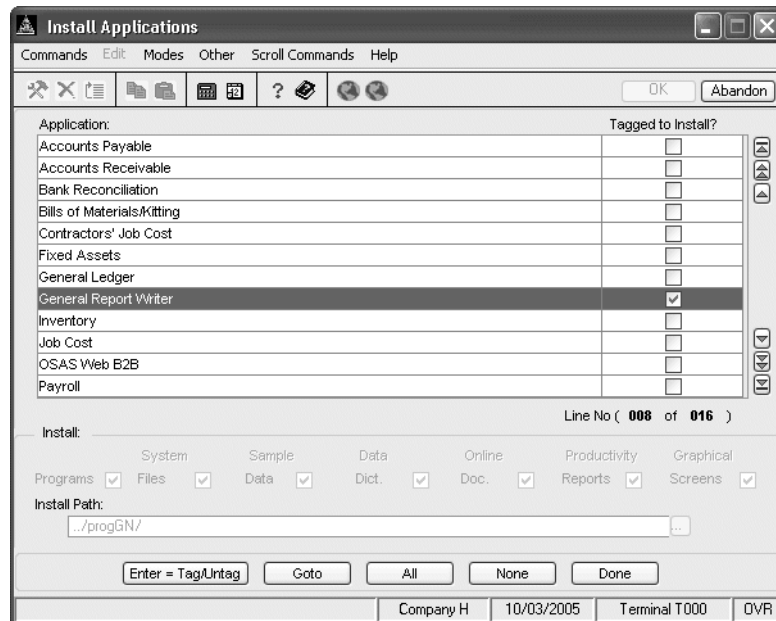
Install Applications

Commands Edit Modes Other Scroll Commands Help

OK Abandon

| Application: | Tagged to Install? |
|---|---|
| Accounts Payable | ☐ |
| Accounts Receivable | ☐ |
| Bank Reconciliation | ☐ |
| Bills of Materials/Kitting | ☐ |
| Contractors' Job Cost | ☐ |
| Fixed Assets | ☐ |
| General Ledger | ☐ |
| General Report Writer | ☑ |
| Inventory | ☐ |
| Job Cost | ☐ |
| OSAS Web B2B | ☐ |
| Payroll | ☐ |

Line No ( 008 of 016 )

Install:

Programs ☑ System Files ☑ Sample Data ☑ Data Dict. ☑ Online Doc. ☑ Productivity Reports ☑ Graphical Screens ☑

Install Path:
../progGN/

Enter = Tag/Untag Goto All None Done

Company H 10/03/2005 Terminal T000 OVR